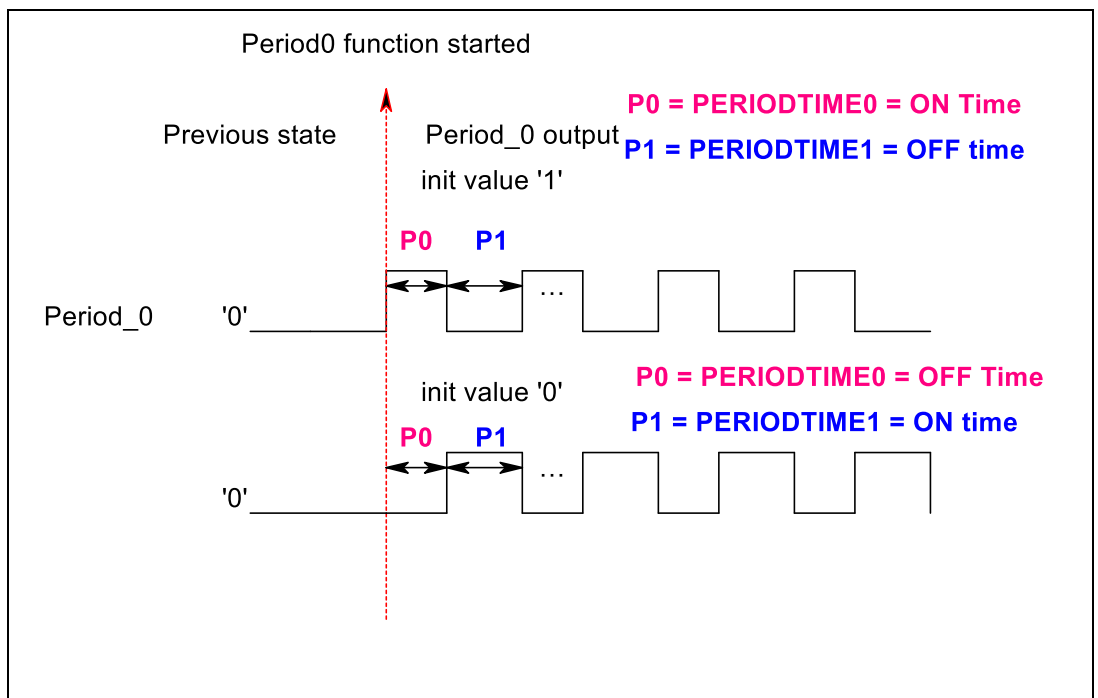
Period0 function started

Previous state

Period_0 output

P0 = PERIODTIME0 = ON Time

P1 = PERIODTIME1 = OFF time

init value '1'

P0

P1

…

Period_0

'0'

init value '0'

P0 = PERIODTIME0 = OFF Time

P1 = PERIODTIME1 = ON time

P0

P1

…

'0'